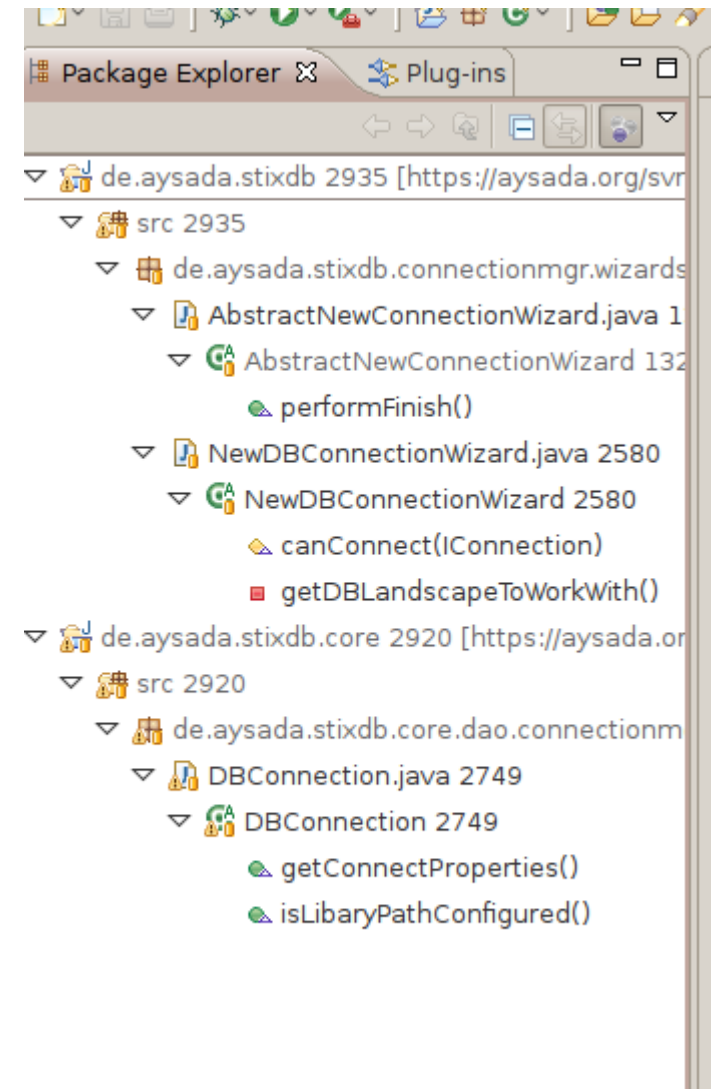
Package Explorer ☒ Plug-ins

de.aysada.stixdb 2935 [https://aysada.org/svr
src 2935
de.aysada.stixdb.connectionmgr.wizards
AbstractNewConnectionWizard.java 1
AbstractNewConnectionWizard 132
performFinish()
NewDBConnectionWizard.java 2580
NewDBConnectionWizard 2580
canConnect(IConnection)
getDBLandscapeToWorkWith()
de.aysada.stixdb.core 2920 [https://aysada.or
src 2920
de.aysada.stixdb.core.dao.connectionm
DBConnection.java 2749
DBConnection 2749
getConnectProperties()
isLibaryPathConfigured()